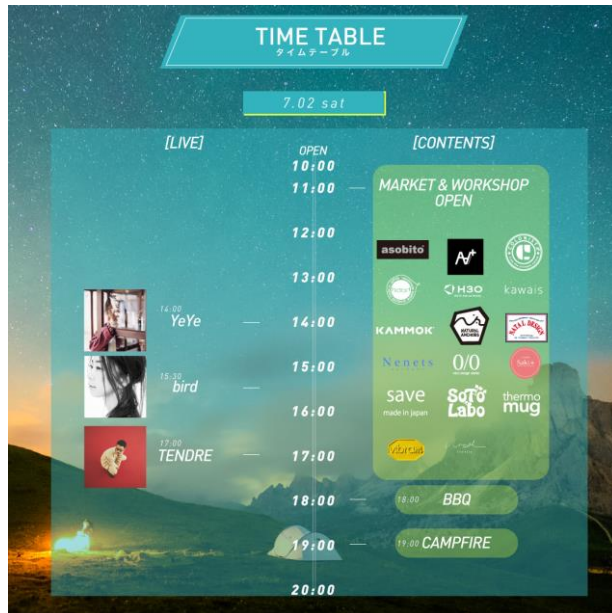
TIME TABLE
タイムテーブル

7.02 sat

[LIVE]

OPEN
10:00
11:00
12:00
13:00
14:00
15:00
16:00
17:00
18:00
19:00
20:00

[CONTENTS]

14:00 YeYe

15:30 bird

17:00 TENDRE

MARKET & WORKSHOP OPEN

asobito
A+
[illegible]
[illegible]
H3O
kawais
KAMMOK
NATURAL ARCHIVE
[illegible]
Nenets
0/0
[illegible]
save made in japan
Soto Labo
thermo mug
vibram
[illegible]

18:00 BBQ

19:00 CAMPFIRE